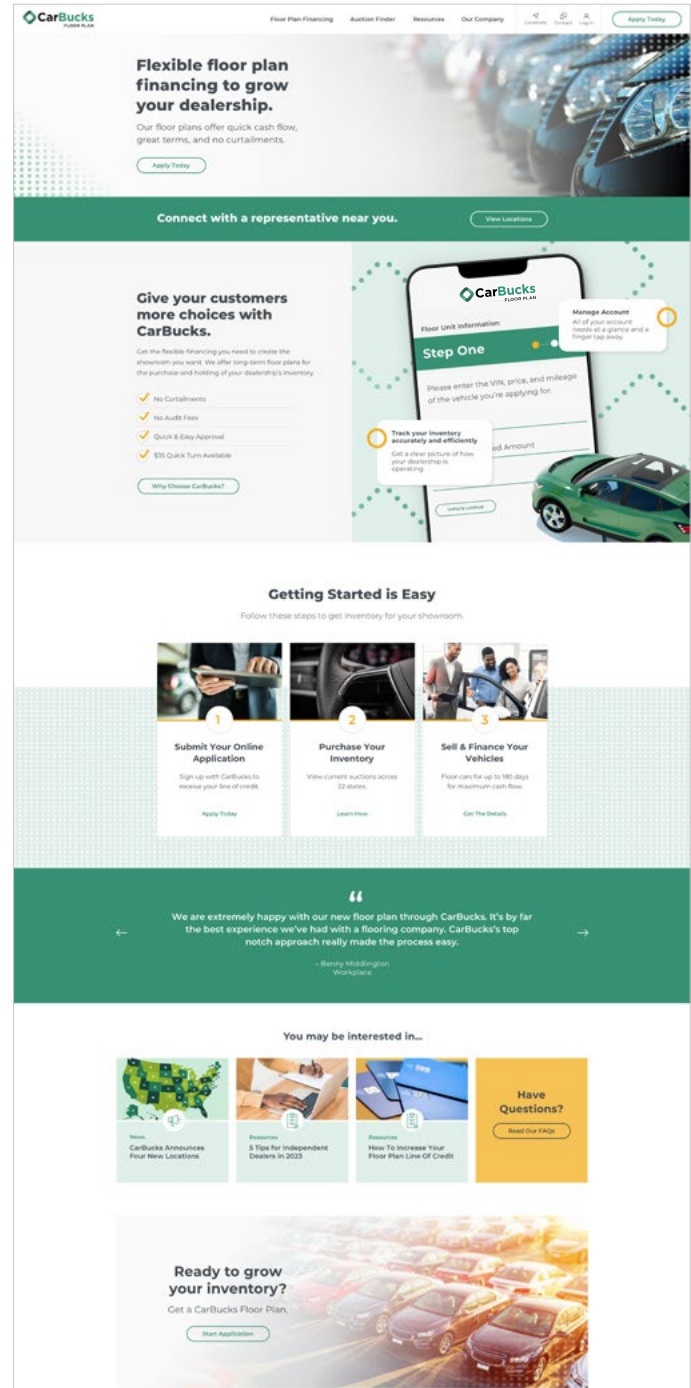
CarBucks FLOOR PLAN

Floor Plan Financing   Auction Finder   Resources   Our Company   Locations   Contact   Log in   Apply Today

Flexible floor plan financing to grow your dealership.

Our floor plans offer quick cash flow, great terms, and no curtailments.

Apply Today

Connect with a representative near you.

View Locations

Give your customers more choices with CarBucks.

Get the flexible financing you need to create the showroom you want. We offer long-term floor plans for the purchase and holding of your dealership's inventory.

No Curtailments
No Audit Fees
Quick & Easy Approval
$35 Quick Turn Available

Why Choose CarBucks?

CarBucks FLOOR PLAN

Floor Unit Information

Step One

Please enter the VIN, price, and mileage of the vehicle you're applying for.

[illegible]ed Amount

Vehicle Lookup

Manage Account
All of your account needs at a glance and a finger tap away.

Track your inventory accurately and efficiently
Get a clear picture of how your dealership is operating.

Getting Started is Easy

Follow these steps to get inventory for your showroom.

1
Submit Your Online Application
Sign up with CarBucks to receive your line of credit.
Apply Today

2
Purchase Your Inventory
View current auctions across 22 states.
Learn How

3
Sell & Finance Your Vehicles
Floor cars for up to 180 days for maximum cash flow.
Get The Details

“

We are extremely happy with our new floor plan through CarBucks. It's by far the best experience we've had with a flooring company. CarBucks's top notch approach really made the process easy.

- Benny Middlington
Workplace

You may be interested in...

News
CarBucks Announces Four New Locations

Resources
5 Tips for Independent Dealers in 2023

Resources
How To Increase Your Floor Plan Line Of Credit

Have Questions?
Read Our FAQs

Ready to grow your inventory?

Get a CarBucks Floor Plan.

Start Application